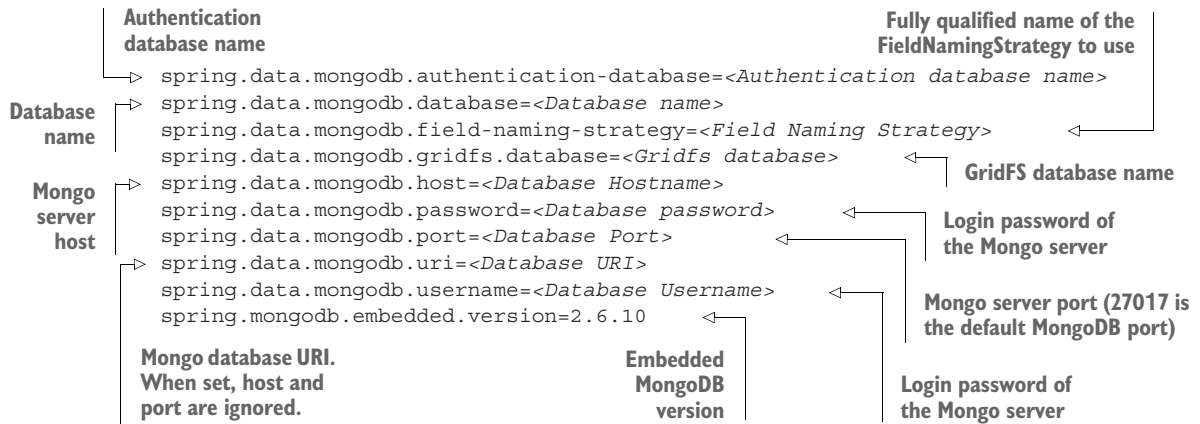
Authentication database name

Fully qualified name of the FieldNamingStrategy to use

spring.data.mongodb.authentication-database=<Authentication database name>
spring.data.mongodb.database=<Database name>
spring.data.mongodb.field-naming-strategy=<Field Naming Strategy>
spring.data.mongodb.gridfs.database=<Gridfs database>
spring.data.mongodb.host=<Database Hostname>
spring.data.mongodb.password=<Database password>
spring.data.mongodb.port=<Database Port>
spring.data.mongodb.uri=<Database URI>
spring.data.mongodb.username=<Database Username>
spring.mongodb.embedded.version=2.6.10

Database name

GridFS database name

Mongo server host

Login password of the Mongo server

Mongo server port (27017 is the default MongoDB port)

Mongo database URI. When set, host and port are ignored.

Embedded MongoDB version

Login password of the Mongo server